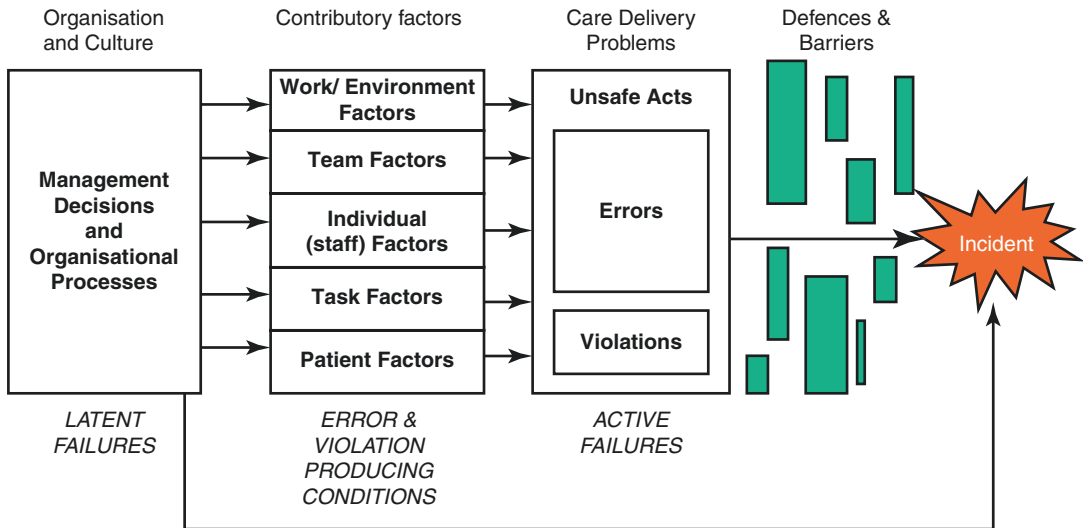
Organisation and Culture

Contributory factors

Care Delivery Problems

Defences & Barriers

Management Decisions and Organisational Processes

Work/ Environment Factors

Team Factors

Individual (staff) Factors

Task Factors

Patient Factors

Unsafe Acts

Errors

Violations

Incident

LATENT FAILURES

ERROR & VIOLATION PRODUCING CONDITIONS

ACTIVE FAILURES